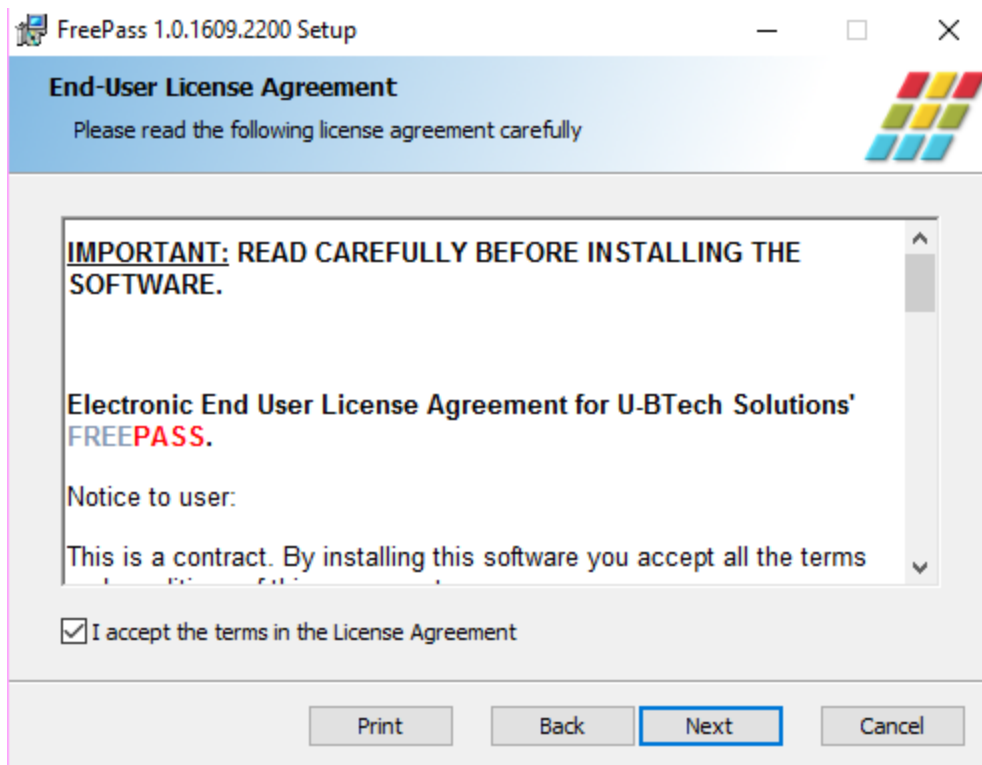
FreePass 1.0.1609.2200 Setup

End-User License Agreement

Please read the following license agreement carefully

IMPORTANT: READ CAREFULLY BEFORE INSTALLING THE SOFTWARE.

Electronic End User License Agreement for U-BTech Solutions' FREEPASS.

Notice to user:

This is a contract. By installing this software you accept all the terms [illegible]

I accept the terms in the License Agreement

Print

Back

Next

Cancel